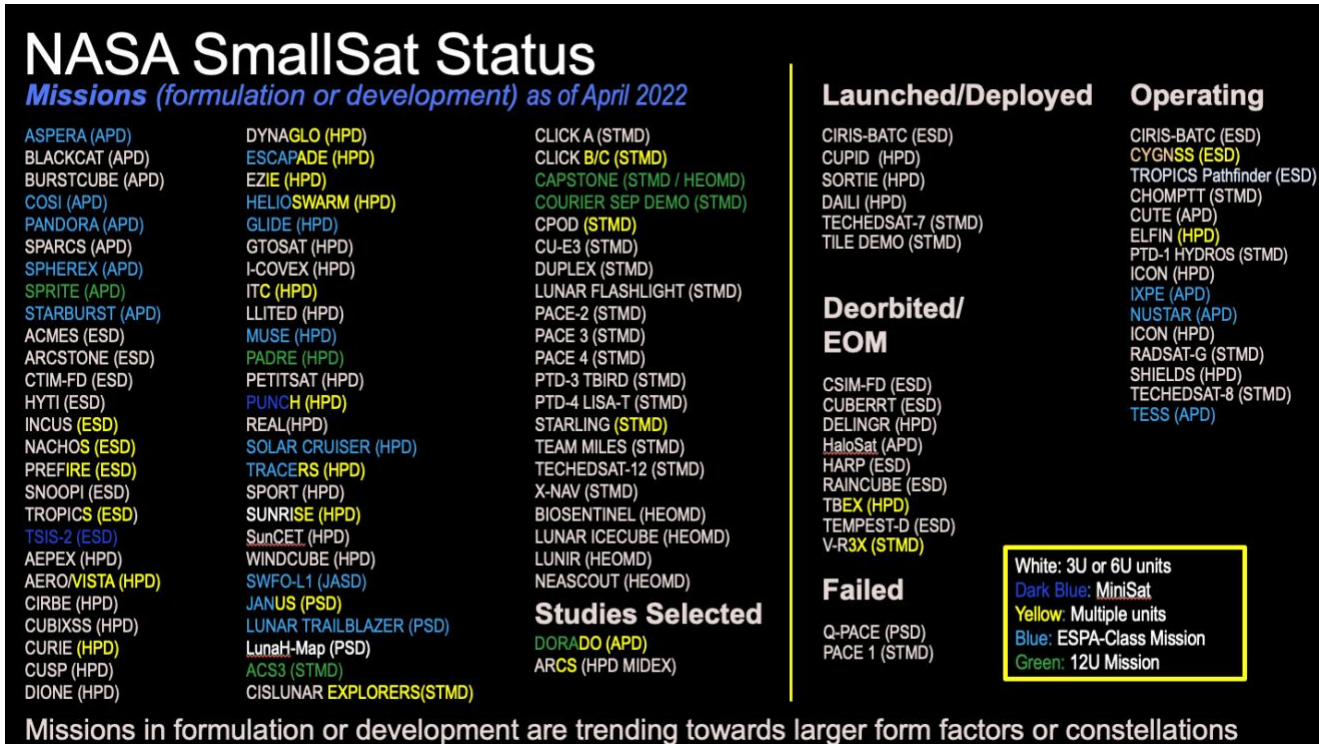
NASA SmallSat Status

Missions (formulation or development) as of April 2022

ASPERA (APD)
BLACKCAT (APD)
BURSTCUBE (APD)
COSI (APD)
PANDORA (APD)
SPARCS (APD)
SPHEREX (APD)
SPRITE (APD)
STARBURST (APD)
ACMES (ESD)
ARCSTONE (ESD)
CTIM-FD (ESD)
HYTI (ESD)
INCUS (ESD)
NACHOS (ESD)
PREFIRE (ESD)
SNOOPI (ESD)
TROPICS (ESD)
TSIS-2 (ESD)
AEPEX (HPD)
AERO/VISTA (HPD)
CIRBE (HPD)
CUBIXSS (HPD)
CURIE (HPD)
CUSP (HPD)
DIONE (HPD)

DYNAGLO (HPD)
ESCAPADE (HPD)
EZIE (HPD)
HELIOSWARM (HPD)
GLIDE (HPD)
GTOSAT (HPD)
I-COVEX (HPD)
ITC (HPD)
LLITED (HPD)
MUSE (HPD)
PADRE (HPD)
PETITSAT (HPD)
PUNCH (HPD)
REAL(HPD)
SOLAR CRUISER (HPD)
TRACERS (HPD)
SPORT (HPD)
SUNRISE (HPD)
SunCET (HPD)
WINDCUBE (HPD)
SWFO-L1 (JASD)
JANUS (PSD)
LUNAR TRAILBLAZER (PSD)
LunaH-Map (PSD)
ACS3 (STMD)
CISLUNAR EXPLORERS(STMD)

CLICK A (STMD)
CLICK B/C (STMD)
CAPSTONE (STMD / HEOMD)
COURIER SEP DEMO (STMD)
CPOD (STMD)
CU-E3 (STMD)
DUPLEX (STMD)
LUNAR FLASHLIGHT (STMD)
PACE-2 (STMD)
PACE 3 (STMD)
PACE 4 (STMD)
PTD-3 TBIRD (STMD)
PTD-4 LISA-T (STMD)
STARLING (STMD)
TEAM MILES (STMD)
TECHEDSAT-12 (STMD)
X-NAV (STMD)
BIOSENTINEL (HEOMD)
LUNAR ICECUBE (HEOMD)
LUNIR (HEOMD)
NEASCOUT (HEOMD)

Studies Selected
DORADO (APD)
ARCS (HPD MIDEX)

Launched/Deployed
CIRIS-BATC (ESD)
CUPID (HPD)
SORTIE (HPD)
DAILI (HPD)
TECHEDSAT-7 (STMD)
TILE DEMO (STMD)

Deorbited/ EOM
CSIM-FD (ESD)
CUBERRT (ESD)
DELINGR (HPD)
HaloSat (APD)
HARP (ESD)
RAINCUBE (ESD)
TBEX (HPD)
TEMPEST-D (ESD)
V-R3X (STMD)

Failed
Q-PACE (PSD)
PACE 1 (STMD)

Operating
CIRIS-BATC (ESD)
CYGNSS (ESD)
TROPICS Pathfinder (ESD)
CHOMPTT (STMD)
CUTE (APD)
ELFIN (HPD)
PTD-1 HYDROS (STMD)
ICON (HPD)
IXPE (APD)
NUSTAR (APD)
ICON (HPD)
RADSAT-G (STMD)
SHIELDS (HPD)
TECHEDSAT-8 (STMD)
TESS (APD)

White: 3U or 6U units
Dark Blue: MiniSat
Yellow: Multiple units
Blue: ESPA-Class Mission
Green: 12U Mission

Missions in formulation or development are trending towards larger form factors or constellations